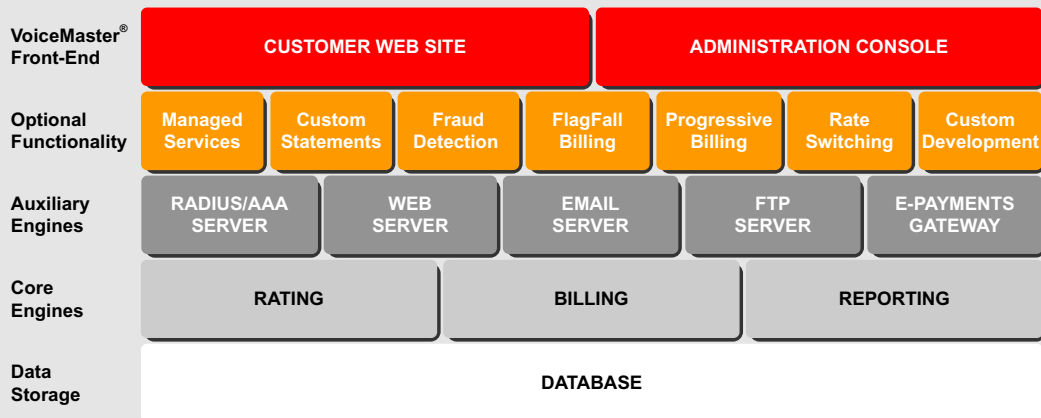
VoiceMaster® Front-End

CUSTOMER WEB SITE

ADMINISTRATION CONSOLE

Optional Functionality

Managed Services

Custom Statements

Fraud Detection

FlagFall Billing

Progressive Billing

Rate Switching

Custom Development

Auxiliary Engines

RADIUS/AAA SERVER

WEB SERVER

EMAIL SERVER

FTP SERVER

E-PAYMENTS GATEWAY

Core Engines

RATING

BILLING

REPORTING

Data Storage

DATABASE